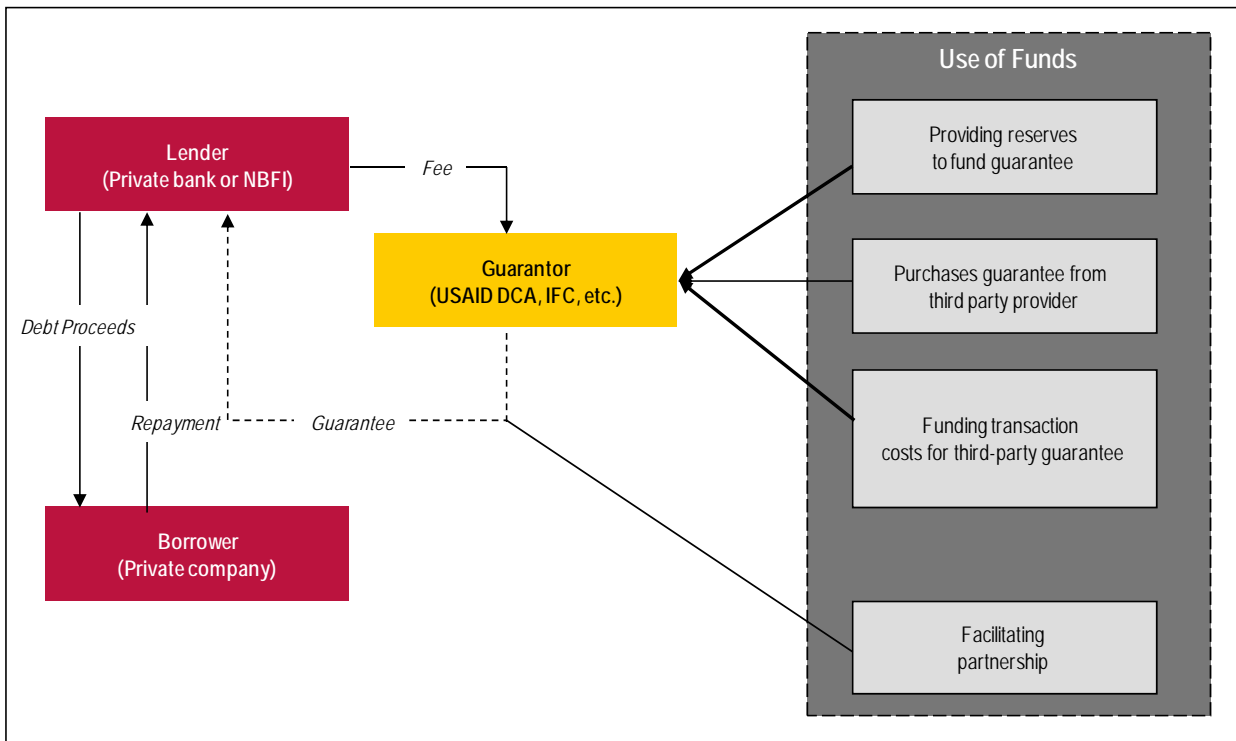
Lender
(Private bank or NBFI)

Fee

Guarantor
(USAID DCA, IFC, etc.)

Debt Proceeds

Repayment

Guarantee

Borrower
(Private company)

Use of Funds

Providing reserves to fund guarantee

Purchases guarantee from third party provider

Funding transaction costs for third-party guarantee

Facilitating partnership